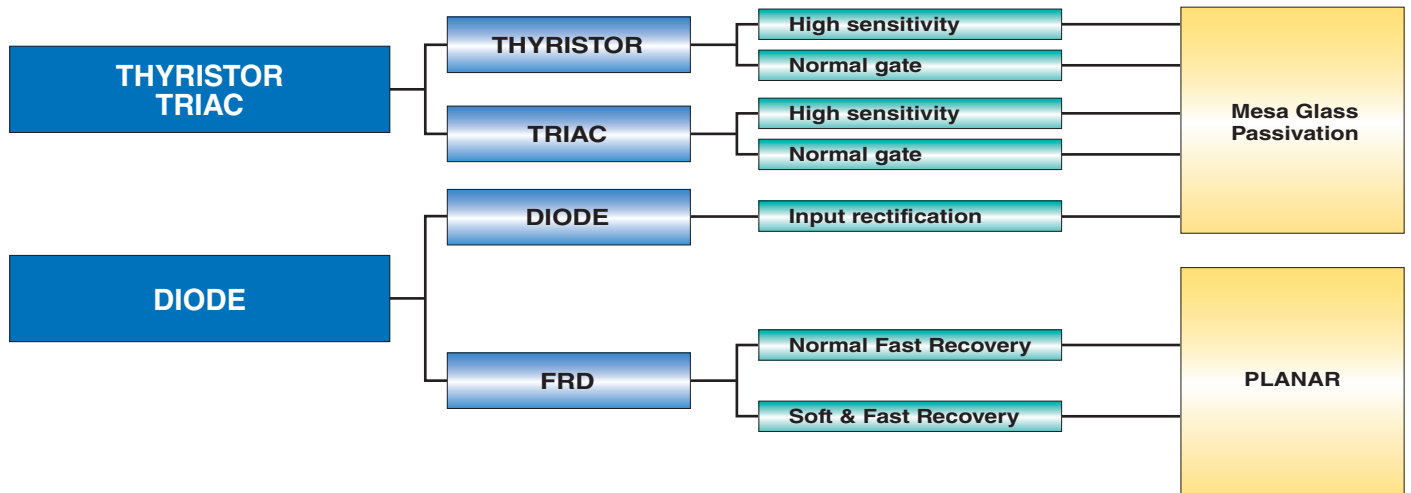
THYRISTOR
TRIAC

THYRISTOR

High sensitivity

Normal gate

TRIAC

High sensitivity

Normal gate

Mesa Glass Passivation

DIODE

DIODE

Input rectification

FRD

Normal Fast Recovery

Soft & Fast Recovery

PLANAR